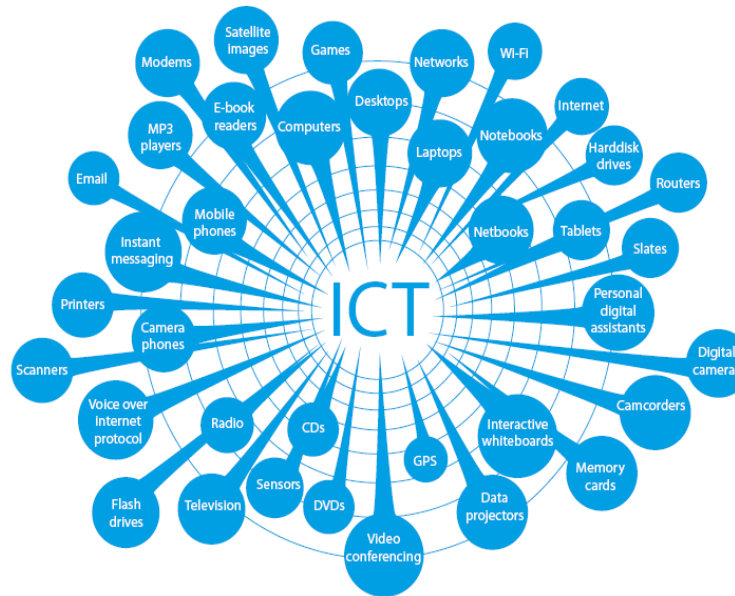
ICT

Satellite images
Games
Networks
Wi-Fi
Modems
E-book readers
Computers
Desktops
Internet
MP3 players
Laptops
Notebooks
Harddisk drives
Email
Routers
Mobile phones
Netbooks
Tablets
Instant messaging
Slates
Printers
Personal digital assistants
Camera phones
Scanners
Digital camera
Voice over internet protocol
Camcorders
Radio
CDs
Interactive whiteboards
Memory cards
GPS
Sensors
Flash drives
Television
DVDs
Data projectors
Video conferencing